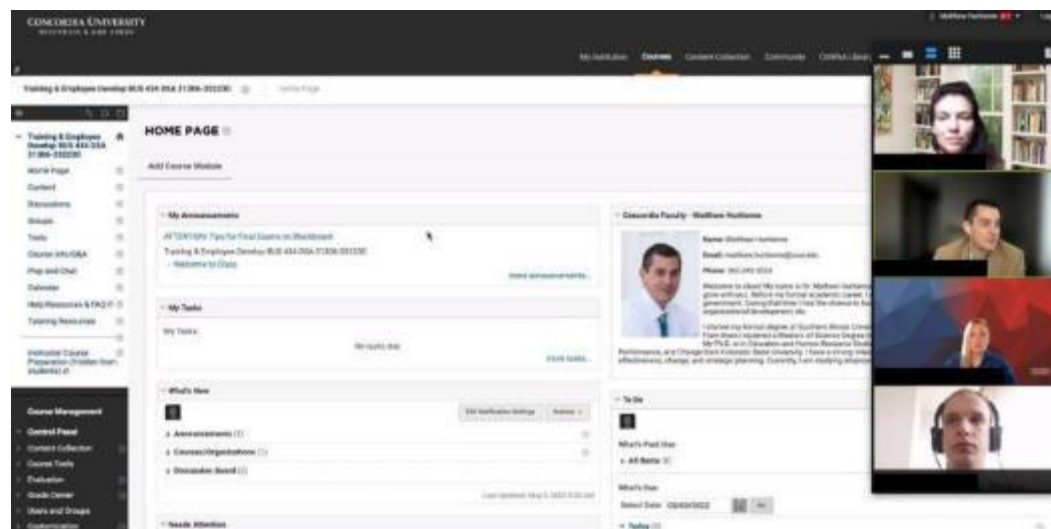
CONCORDIA UNIVERSITY

My Institution Courses Content Collection Community

Training & Employee Develop BUS 434 DSA 21306-202230

HOME PAGE

Add Course Module

Training & Employee Develop BUS 434 DSA 21306-202230

Home Page
Content
Discussions
Groups
Tools
Course Info/Q&A
Pop and Chat
Calendar
Help/Resources & FAQ
Tutoring Resources

Instructor Course Preparation (hidden from students)

My Announcements

ATTENTION: Tips for Final Exams on Blackboard

Training & Employee Develop BUS 434 DSA 21306-202230
- Welcome to Class

more announcements...

My Tasks

My Tasks:

No tasks due.

more tasks...

What's New

Edit Notification Settings Actions

Announcements (1)
Courses/Organizations (1)
Discussion Board (2)

Concordia Faculty - Matthew Hurtienne

Name: Matthew Hurtienne

Email:

Phone:

To Do

What's Past Due

All Items

What's Due

Select Date: 05/02/2022

Today

Course Management

Control Panel
Content Collection
Course Tools
Evaluation
Grade Center
Users and Groups
Customization

Needs Attention